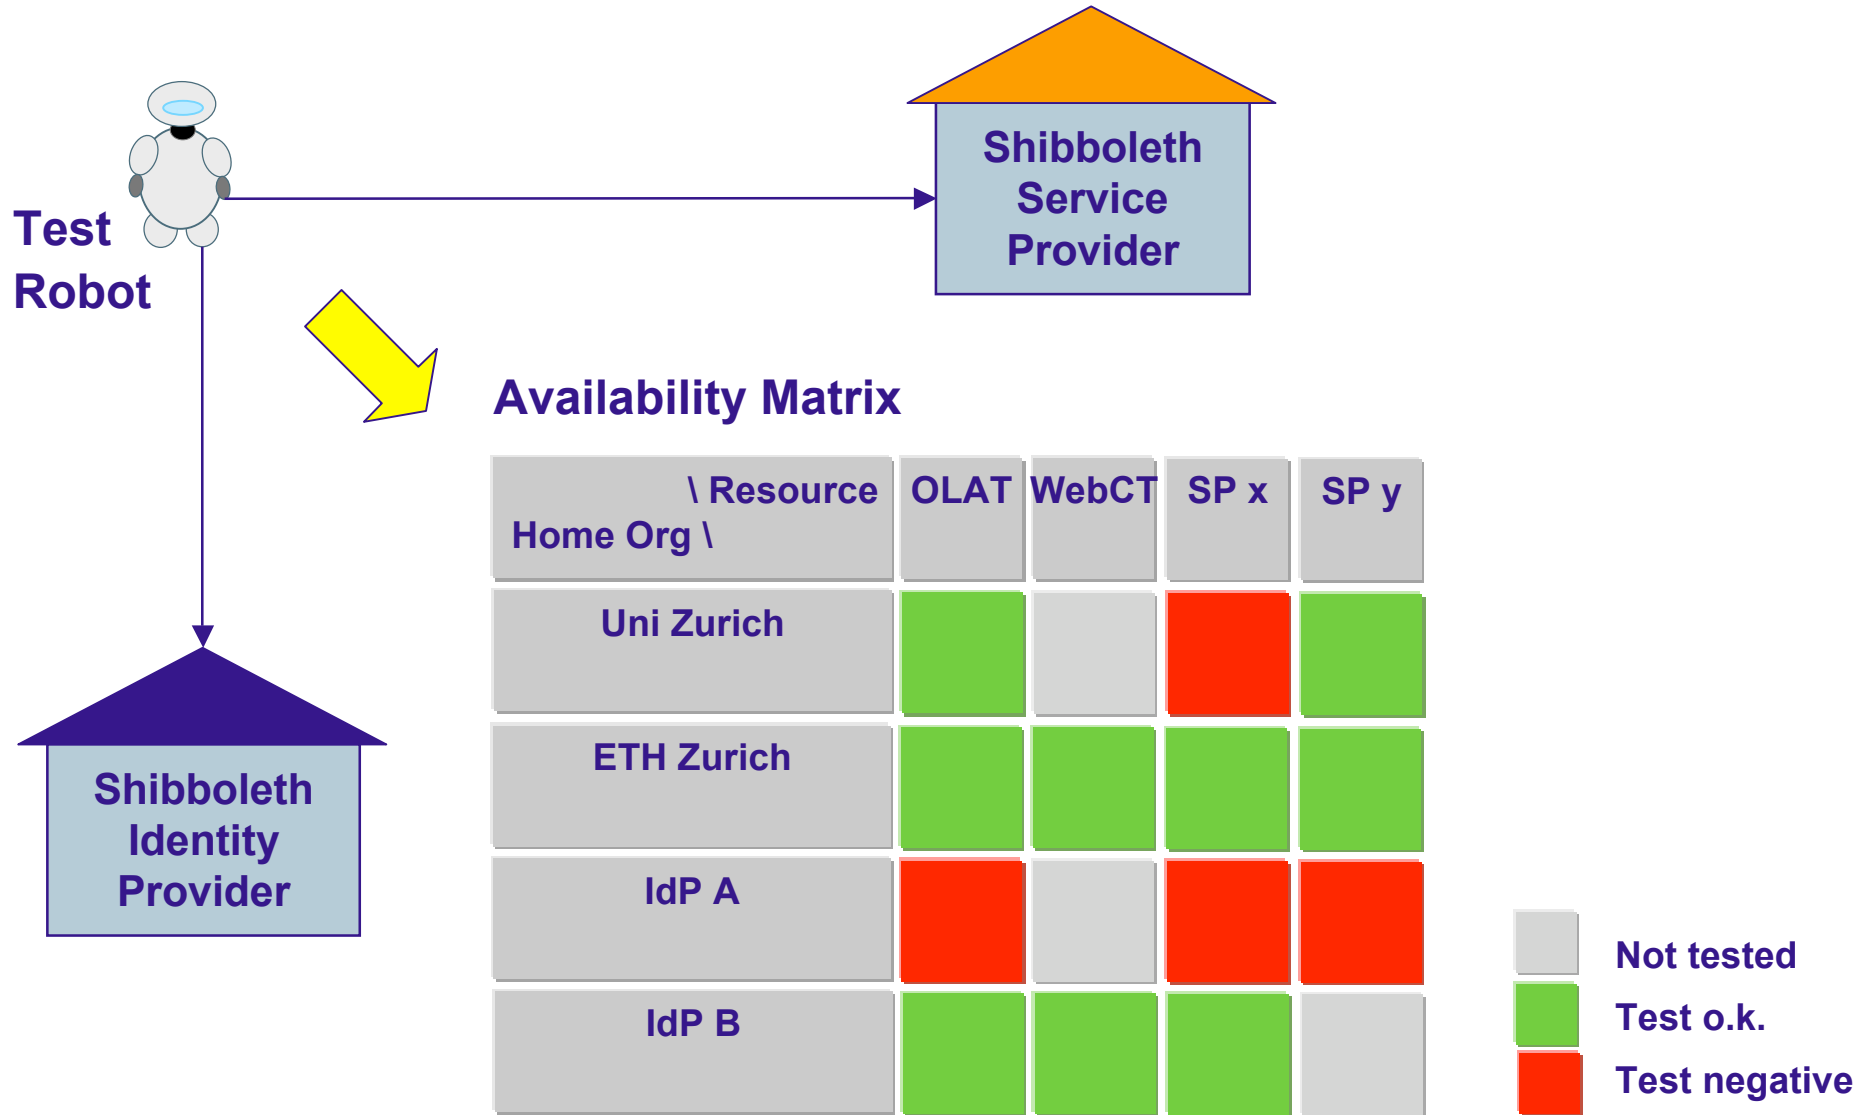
Test Robot

Shibboleth Service Provider

Availability Matrix

| \ Resource Home Org \ | OLAT | WebCT | SP x | SP y |
|---|---|---|---|---|
| Uni Zurich | | | | |
| ETH Zurich | | | | |
| IdP A | | | | |
| IdP B | | | | |

Shibboleth Identity Provider

Not tested

Test o.k.

Test negative